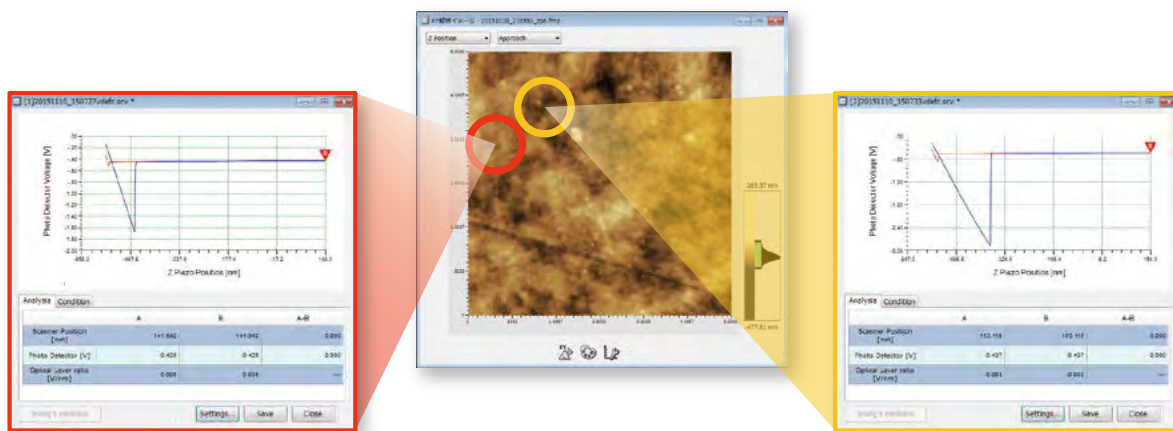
[1]20151110_150727vdefr.srv *

Photo Detector Voltage [V]

Z Piezo Position [nm]

Analysis Condition

| | A | B | A-B |
|---|---|---|---|
| Scanner Position [nm] | 141.842 | 141.842 | 0.000 |
| Photo Detector [V] | -0.425 | -0.425 | 0.000 |
| Optical Lever ratio [V/nm] | 0.004 | 0.004 | --- |

Settings... Save Close

Z Position Approach

383.37 nm

-477.81 nm

[2]20151110_150733vdefr.srv *

Photo Detector Voltage [V]

Z Piezo Position [nm]

Analysis Condition

| | A | B | A-B |
|---|---|---|---|
| Scanner Position [nm] | 153.116 | 153.116 | 0.000 |
| Photo Detector [V] | -0.437 | -0.437 | 0.000 |
| Optical Lever ratio [V/nm] | 0.001 | 0.001 | --- |

Settings... Save Close